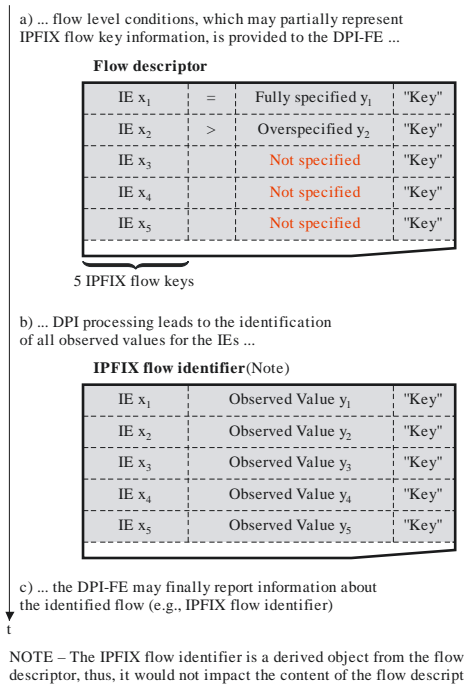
a) ... flow level conditions, which may partially represent IPFIX flow key information, is provided to the DPI-FE ...

**Flow descriptor**

| | | | |
|---|---|---|---|
| IE $x_1$ | = | Fully specified $y_1$ | "Key" |
| IE $x_2$ | > | Overspecified $y_2$ | "Key" |
| IE $x_3$ | | Not specified | "Key" |
| IE $x_4$ | | Not specified | "Key" |
| IE $x_5$ | | Not specified | "Key" |

5 IPFIX flow keys

b) ... DPI processing leads to the identification of all observed values for the IEs ...

**IPFIX flow identifier**(Note)

| | | |
|---|---|---|
| IE $x_1$ | Observed Value $y_1$ | "Key" |
| IE $x_2$ | Observed Value $y_2$ | "Key" |
| IE $x_3$ | Observed Value $y_3$ | "Key" |
| IE $x_4$ | Observed Value $y_4$ | "Key" |
| IE $x_5$ | Observed Value $y_5$ | "Key" |

c) ... the DPI-FE may finally report information about the identified flow (e.g., IPFIX flow identifier)

t

NOTE – The IPFIX flow identifier is a derived object from the flow descriptor, thus, it would not impact the content of the flow descript